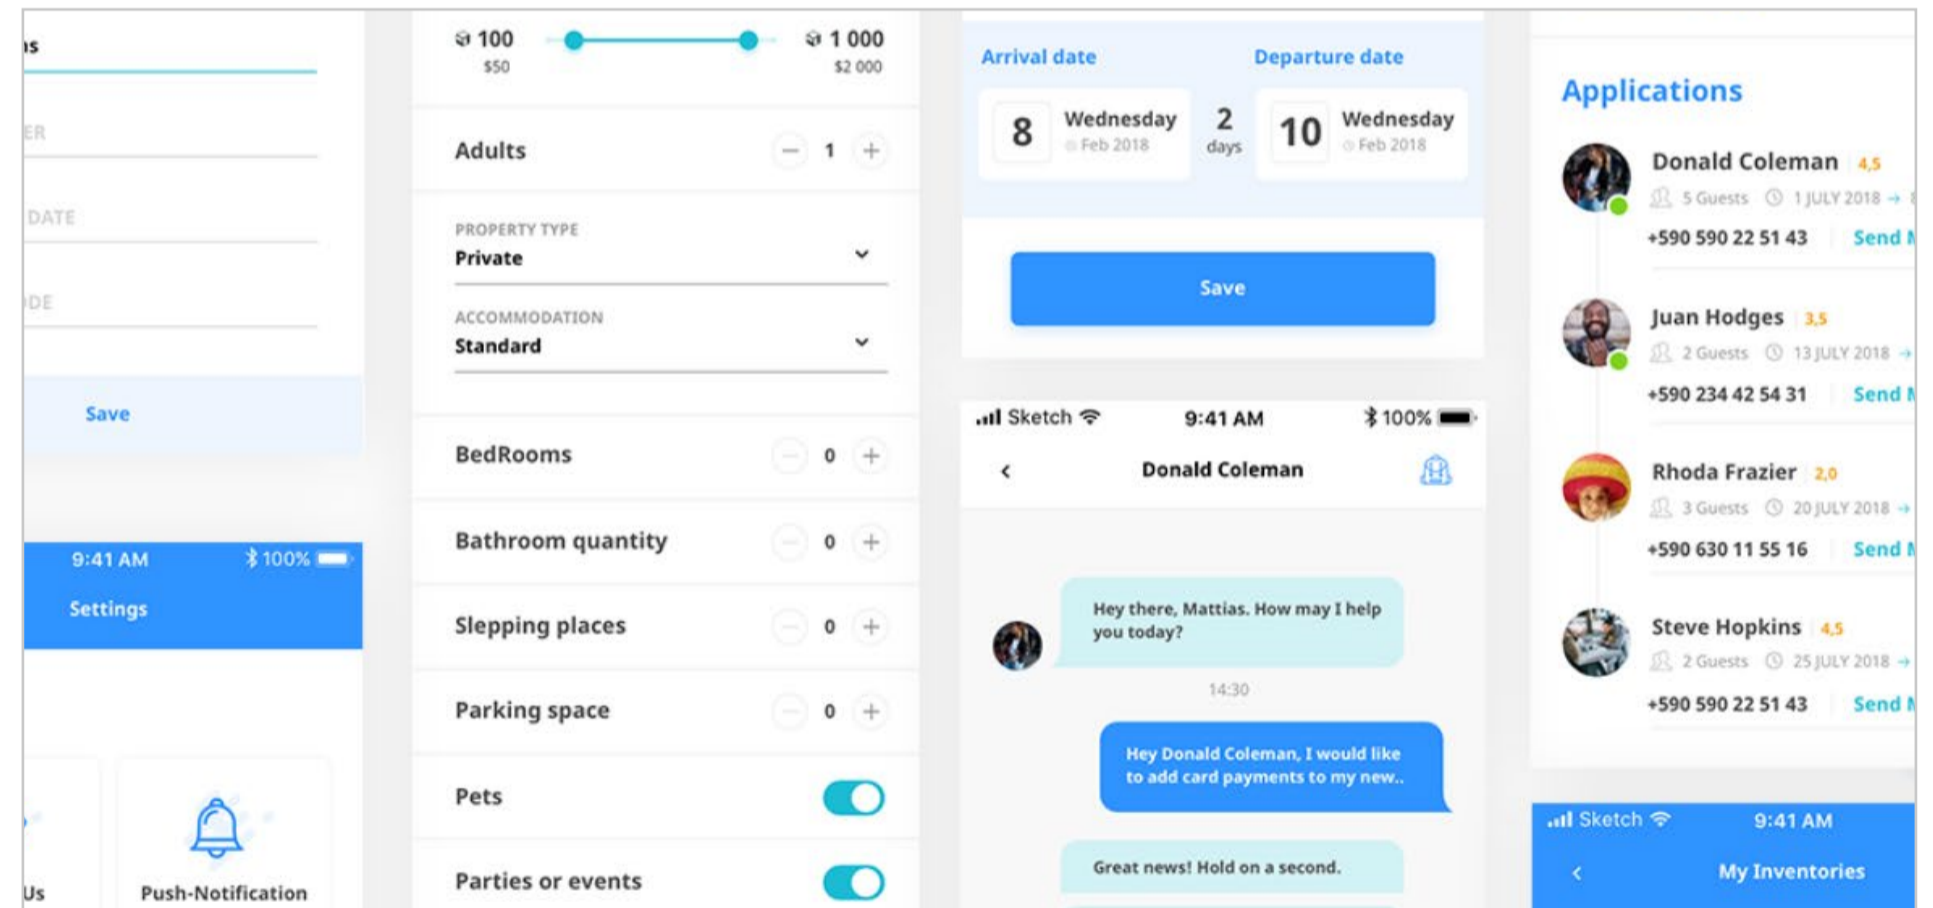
ıs

ER

DATE

DE

Save

9:41 AM 100%

Settings

Us

Push-Notification

100
$50

1 000
$2 000

Adults – 1 +

PROPERTY TYPE
Private

ACCOMMODATION
Standard

BedRooms – 0 +

Bathroom quantity – 0 +

Slepping places – 0 +

Parking space – 0 +

Pets

Parties or events

Arrival date

Departure date

8 Wednesday Feb 2018

2 days

10 Wednesday Feb 2018

Save

Sketch 9:41 AM 100%

Donald Coleman

Hey there, Mattias. How may I help you today?

14:30

Hey Donald Coleman, I would like to add card payments to my new..

Great news! Hold on a second.

Applications

Donald Coleman 4,5
5 Guests 1 JULY 2018
+590 590 22 51 43 Send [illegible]

Juan Hodges 3,5
2 Guests 13 JULY 2018
+590 234 42 54 31 Send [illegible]

Rhoda Frazier 2,0
3 Guests 20 JULY 2018
+590 630 11 55 16 Send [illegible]

Steve Hopkins 4,5
2 Guests 25 JULY 2018
+590 590 22 51 43 Send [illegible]

Sketch 9:41 AM

My Inventories